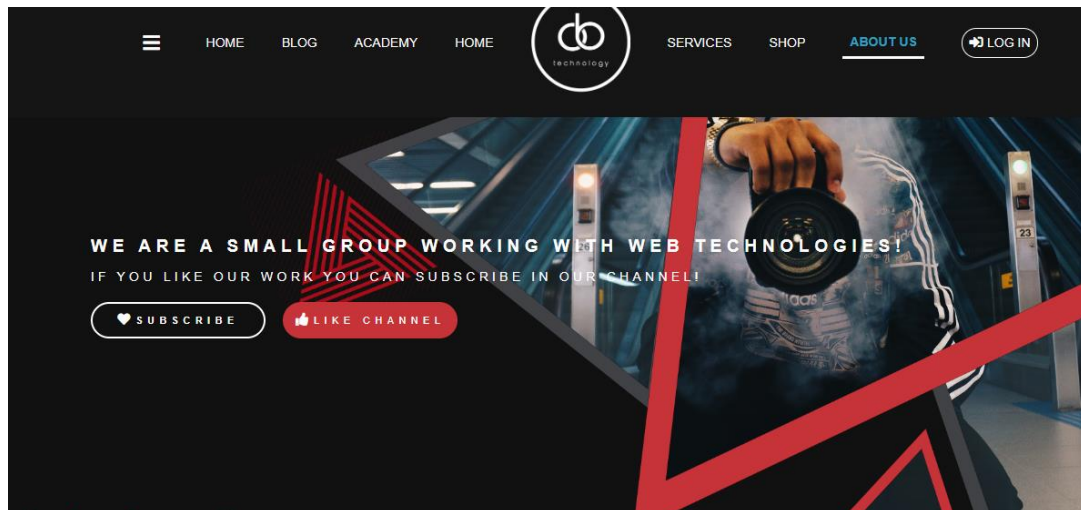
HOME BLOG ACADEMY HOME

db
technology

SERVICES SHOP ABOUT US LOG IN

WE ARE A SMALL GROUP WORKING WITH WEB TECHNOLOGIES!

IF YOU LIKE OUR WORK YOU CAN SUBSCRIBE IN OUR CHANNEL!

SUBSCRIBE LIKE CHANNEL

23